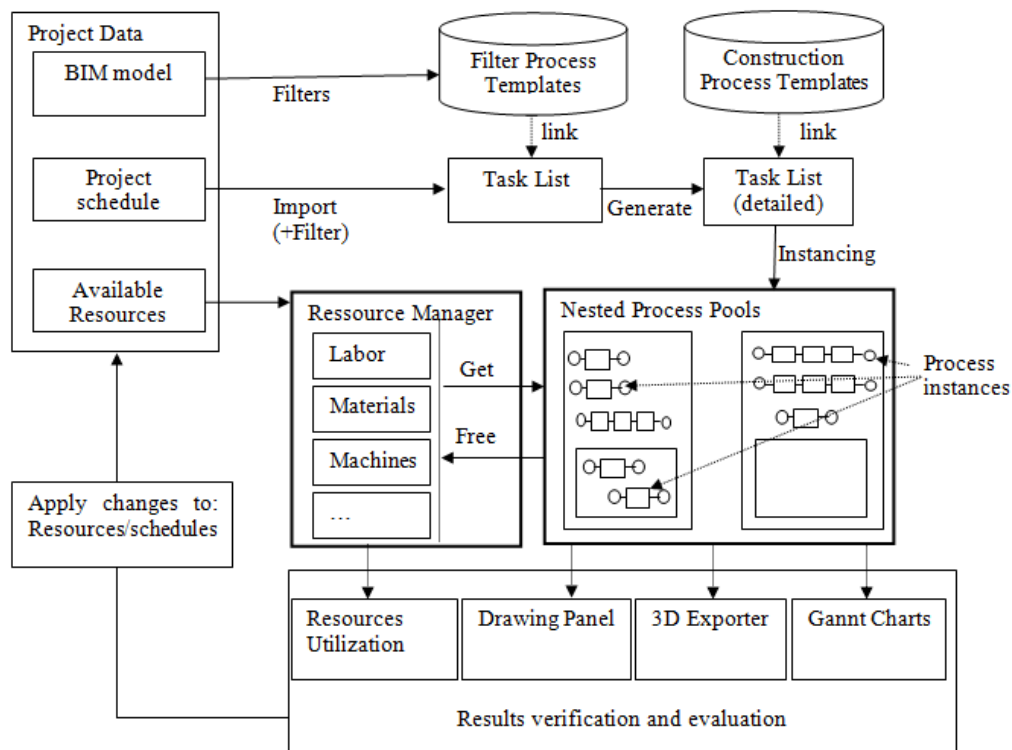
Project Data

BIM model

Filters

Filter Process Templates

Construction Process Templates

link

link

Project schedule

Import (+Filter)

Task List

Generate

Task List (detailed)

Instancing

Available Resources

Ressource Manager

Labor

Materials

Machines

...

Get

Free

Nested Process Pools

Process instances

Apply changes to: Resources/schedules

Resources Utilization

Drawing Panel

3D Exporter

Gannt Charts

Results verification and evaluation